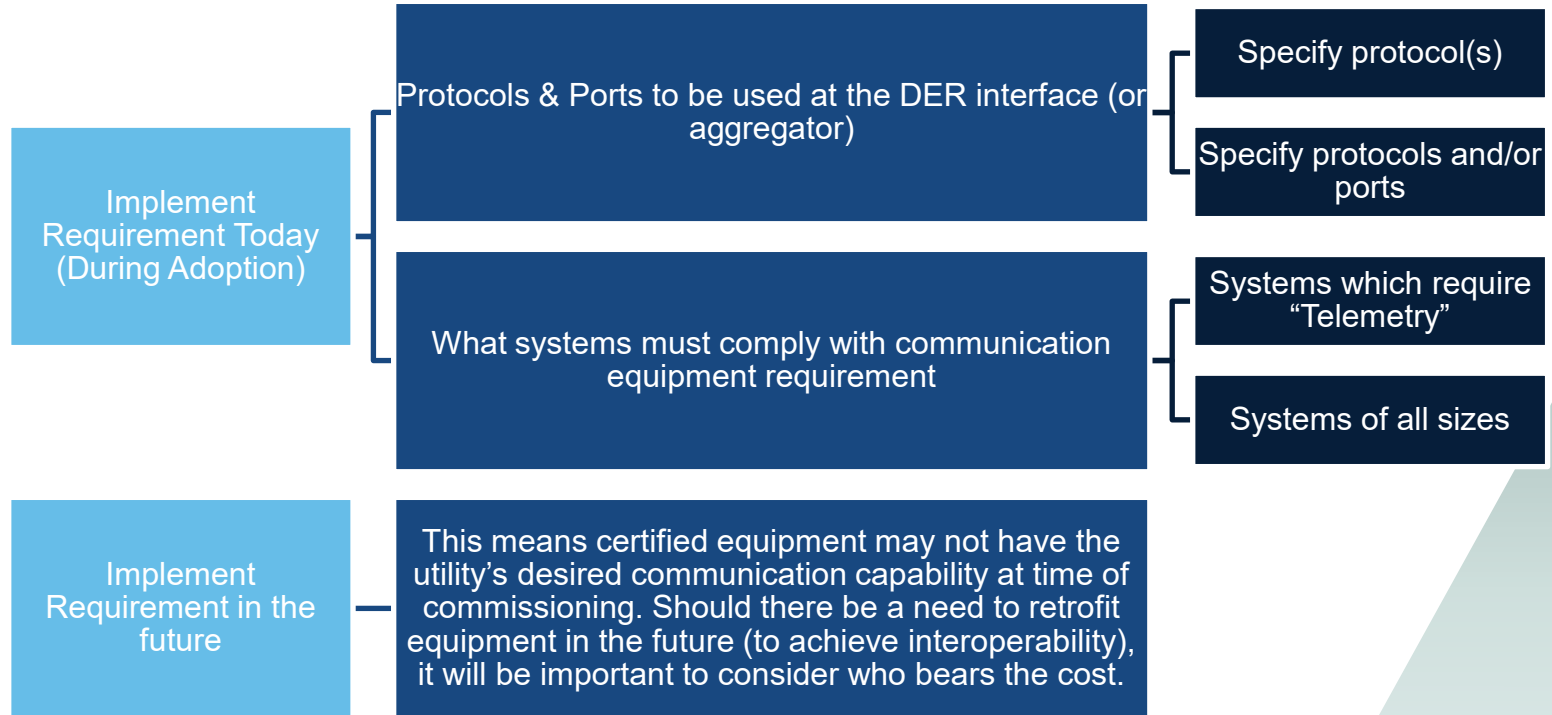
Implement Requirement Today (During Adoption)

Protocols & Ports to be used at the DER interface (or aggregator)

Specify protocol(s)

Specify protocols and/or ports

What systems must comply with communication equipment requirement

Systems which require "Telemetry"

Systems of all sizes

Implement Requirement in the future

This means certified equipment may not have the utility's desired communication capability at time of commissioning. Should there be a need to retrofit equipment in the future (to achieve interoperability), it will be important to consider who bears the cost.